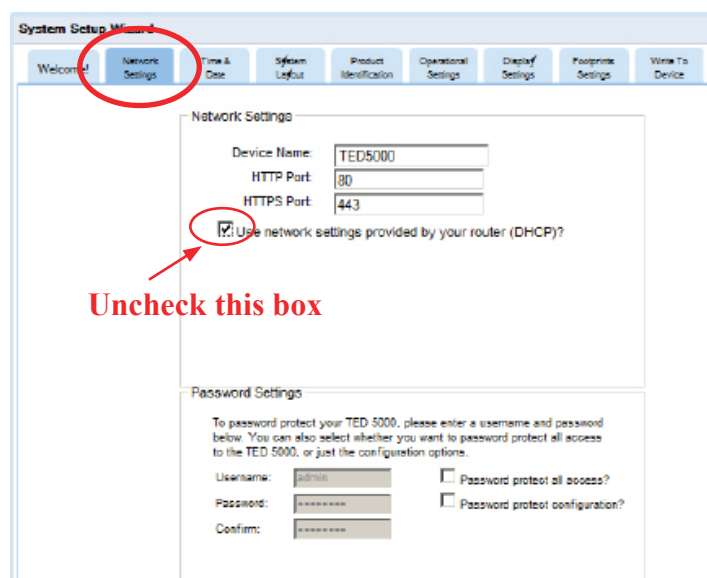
System Setup Wizard

Welcome! | Network Settings | Time & Date | System Layout | Product Identification | Operational Settings | Display Settings | Footprints Settings | Write To Device

Network Settings

Device Name: TED5000
HTTP Port: 80
HTTPS Port: 443

Use network settings provided by your router (DHCP)?

Uncheck this box

Password Settings

To password protect your TED 5000, please enter a username and password below. You can also select whether you want to password protect all access to the TED 5000, or just the configuration options.

Username: admin
Password: ••••••••
Confirm: ••••••••

Password protect all access?
Password protect configuration?